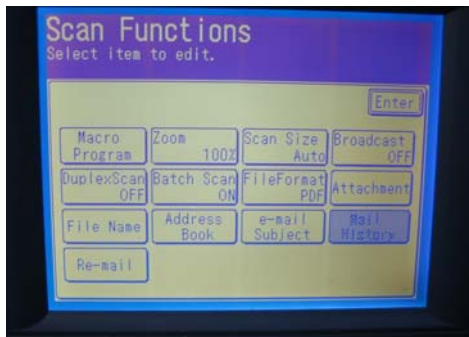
Scan Functions
Select item to edit.

Enter

Macro Program
Zoom 100%
Scan Size Auto
Broadcast OFF
DuplexScan OFF
Batch Scan ON
FileFormat PDF
Attachment
File Name
Address Book
e-mail Subject
Mail History
Re-mail